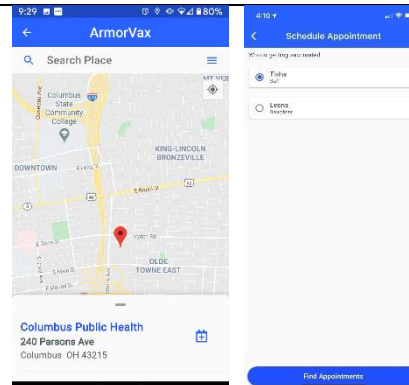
9:29 80%
ArmorVax
Search Place
MT VER
Columbus State Community College
KING-LINCOLN BRONZEVILLE
DOWNTOWN
E Broad St
46
E Long St
E 5th St
OLDE TOWNE EAST
Columbus Public Health
240 Parsons Ave
Columbus OH 43215

4:10
Schedule Appointment
Who is getting vaccinated
Tisha
Self
Leona
Daughter
Find Appointments